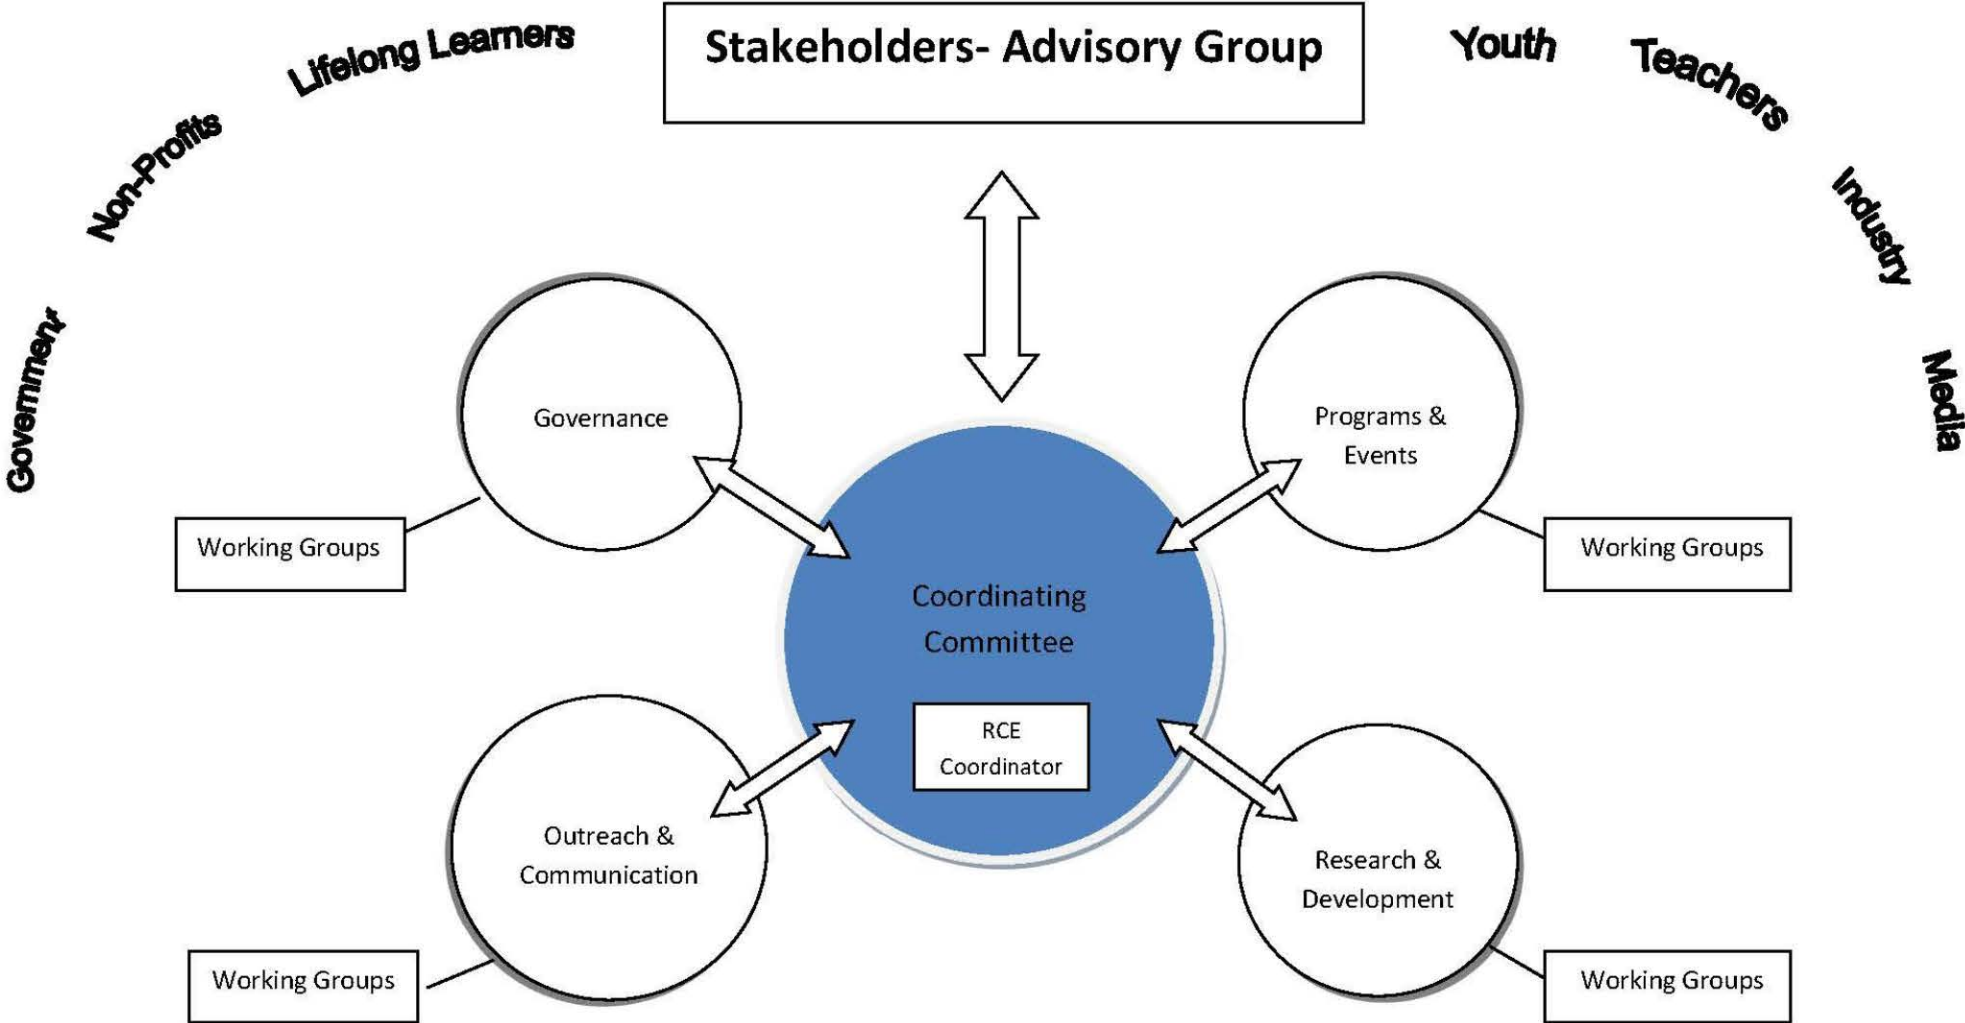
Government

Non-Profits

Lifelong Learners

Stakeholders- Advisory Group

Youth

Teachers

Industry

Media

Governance

Working Groups

Programs & Events

Working Groups

Coordinating Committee

RCE Coordinator

Outreach & Communication

Working Groups

Research & Development

Working Groups